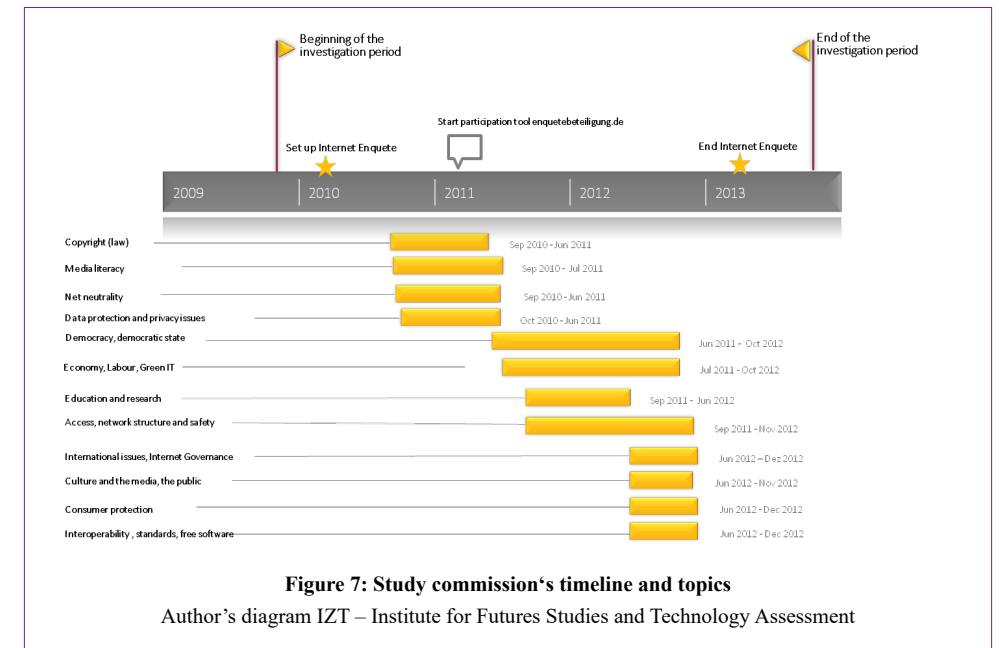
Beginning of the investigation period

End of the investigation period

Start participation tool enquetebeteiligung.de

Set up Internet Enquete

End Internet Enquete

2009 | 2010 | 2011 | 2012 | 2013

Copyright (law) Sep 2010 - Jun 2011

Media literacy Sep 2010 - Jul 2011

Net neutrality Sep 2010 - Jun 2011

Data protection and privacy issues Oct 2010 - Jun 2011

Democracy, democratic state Jun 2011 - Oct 2012

Economy, Labour, Green IT Jul 2011 - Oct 2012

Education and research Sep 2011 - Jun 2012

Access, network structure and safety Sep 2011 - Nov 2012

International issues, Internet Governance Jun 2012 – Dez 2012

Culture and the media, the public Jun 2012 - Nov 2012

Consumer protection Jun 2012 - Dec 2012

Interoperability , standards, free software Jun 2012 - Dec 2012

Figure 7: Study commission‘s timeline and topics
Author’s diagram IZT – Institute for Futures Studies and Technology Assessment